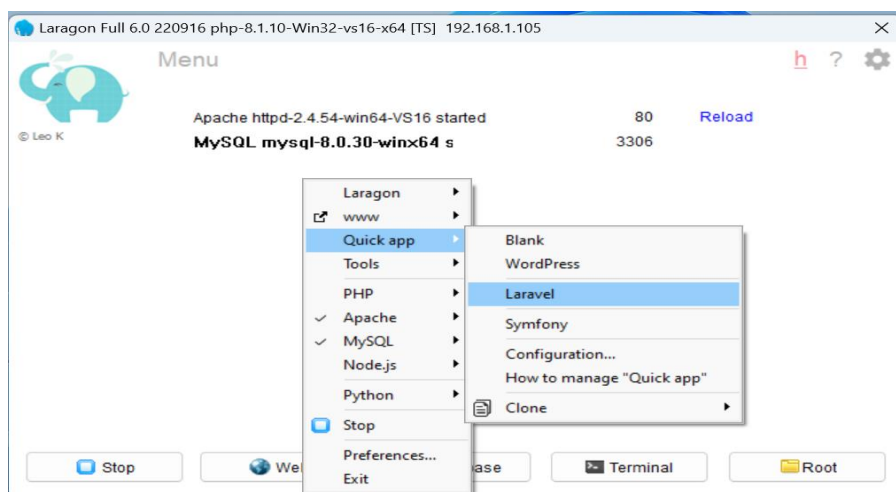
Laragon Full 6.0 220916 php-8.1.10-Win32-vs16-x64 [TS] 192.168.1.105

Menu

h ?

© Leo K

Apache httpd-2.4.54-win64-VS16 started 80 Reload

MySQL mysql-8.0.30-winx64 s 3306

Laragon
www
Quick app
Tools
PHP
Apache
MySQL
Node.js
Python
Stop
Preferences...
Exit

Blank
WordPress
Laravel
Symfony
Configuration...
How to manage "Quick app"
Clone

Stop
We
base
Terminal
Root